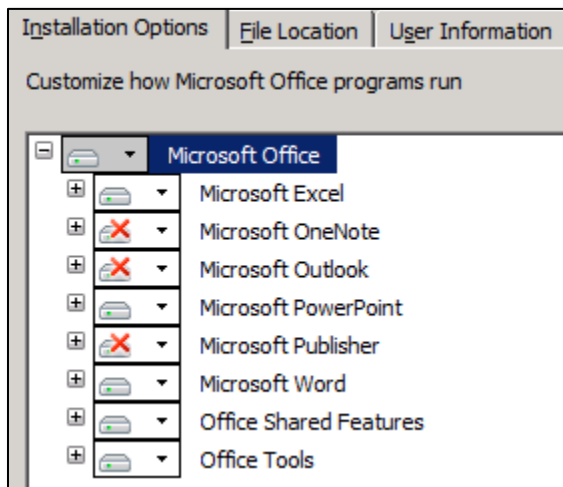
Installation Options | File Location | User Information

Customize how Microsoft Office programs run

Microsoft Office
Microsoft Excel
Microsoft OneNote
Microsoft Outlook
Microsoft PowerPoint
Microsoft Publisher
Microsoft Word
Office Shared Features
Office Tools